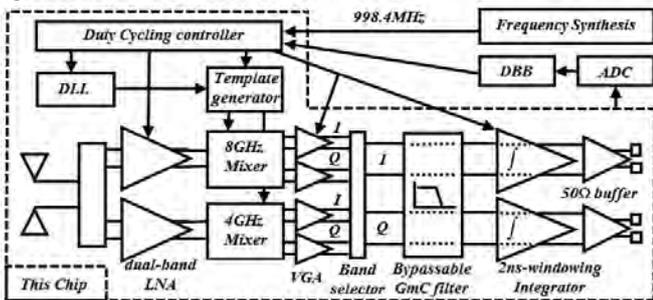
998.4MHz

Duty Cycling controller

Frequency Synthesis

DLL

Template generator

DBB

ADC

8GHz Mixer

I

Q

I

$\int$

4GHz Mixer

I

Q

Q

$\int$

50Ω buffer

This Chip

dual-band LNA

VGA

Band selector

Bypassable GmC filter

2ns-windowing Integrator